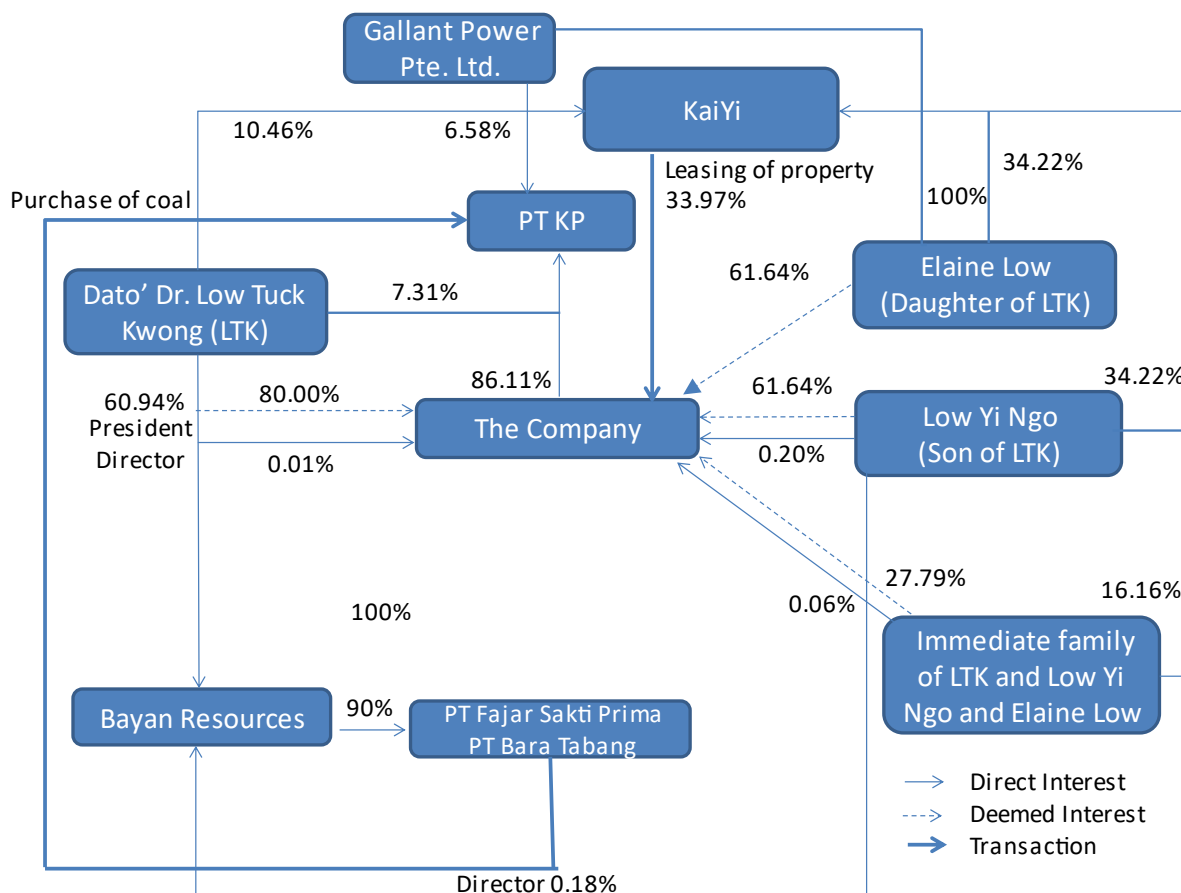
Gallant Power Pte. Ltd.

KaiYi

10.46%

6.58%

34.22%

Leasing of property 33.97%

100%

Purchase of coal

PT KP

61.64%

Elaine Low (Daughter of LTK)

Dato' Dr. Low Tuck Kwong (LTK)

7.31%

86.11%

61.64%

34.22%

60.94% President Director

80.00%

The Company

Low Yi Ngo (Son of LTK)

0.01%

0.20%

27.79%

16.16%

100%

0.06%

Immediate family of LTK and Low Yi Ngo and Elaine Low

Bayan Resources

90%

PT Fajar Sakti Prima PT Bara Tabang

Direct Interest

Deemed Interest

Transaction

Director 0.18%